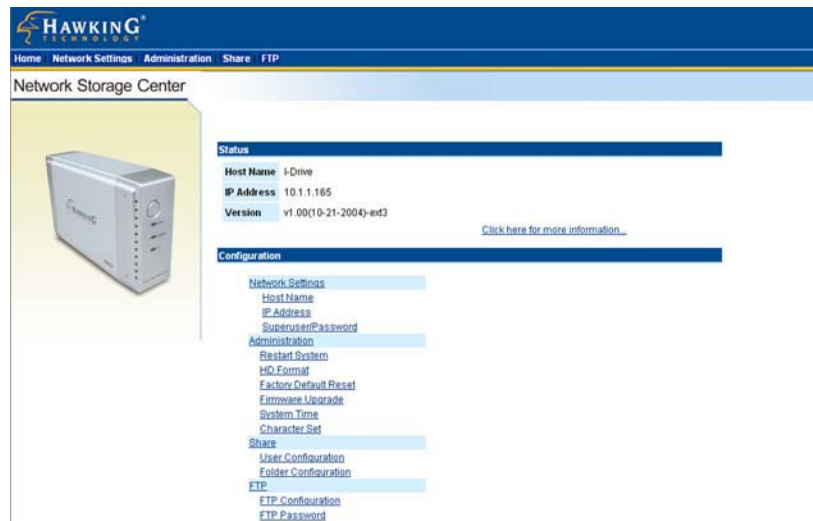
HAWKING®
TECHNOLOGY

Home Network Settings Administration Share FTP

Network Storage Center

HAWKING

Status

| Host Name | I-Drive |
|---|---|
| IP Address | 10.1.1.165 |
| Version | v1.00(10-21-2004)-ext3 |

Click here for more information...

Configuration

Network Settings
Host Name
IP Address
Superuser/Password
Administration
Restart System
HD Format
Factory Default Reset
Firmware Upgrade
System Time
Character Set
Share
User Configuration
Folder Configuration
FTP
FTP Configuration
FTP Password